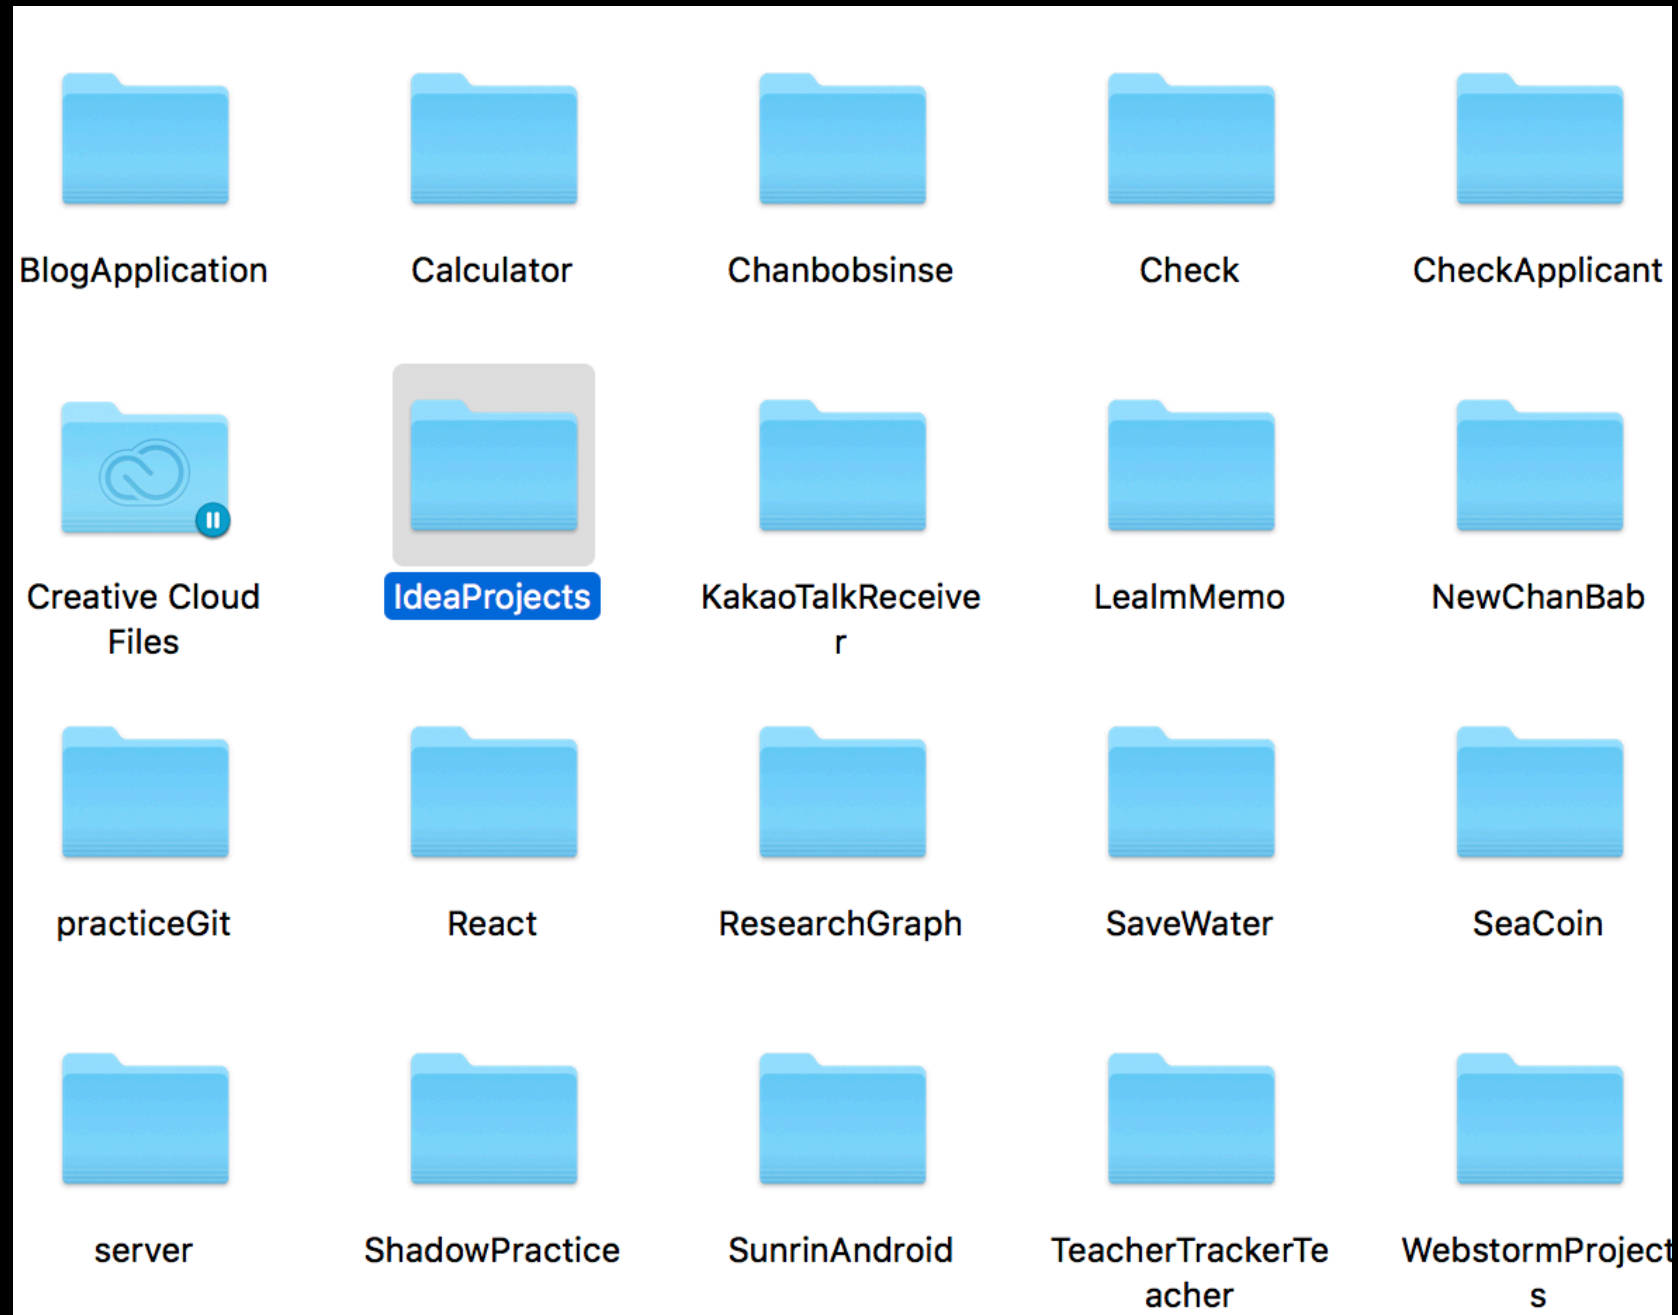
BlogApplication
Calculator
Chanbobsinse
Check
CheckApplicant

Creative Cloud Files
IdeaProjects
KakaoTalkReceiver
LealmMemo
NewChanBab

practiceGit
React
ResearchGraph
SaveWater
SeaCoin

server
ShadowPractice
SunrinAndroid
TeacherTrackerTeacher
WebstormProjects